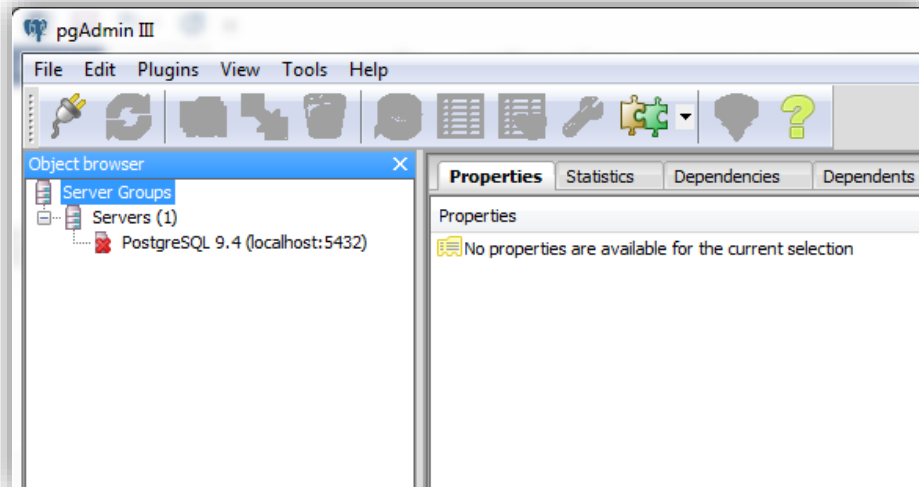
pgAdmin III

File Edit Plugins View Tools Help

Object browser

Server Groups
Servers (1)
PostgreSQL 9.4 (localhost:5432)

Properties Statistics Dependencies Dependents

Properties

No properties are available for the current selection